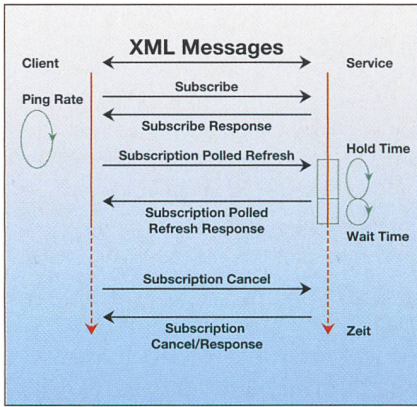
XML Messages

Client

Service

Ping Rate

Subscribe

Subscribe Response

Subscription Polled Refresh

Hold Time

Subscription Polled Refresh Response

Wait Time

Subscription Cancel

Subscription Cancel/Response

Zeit